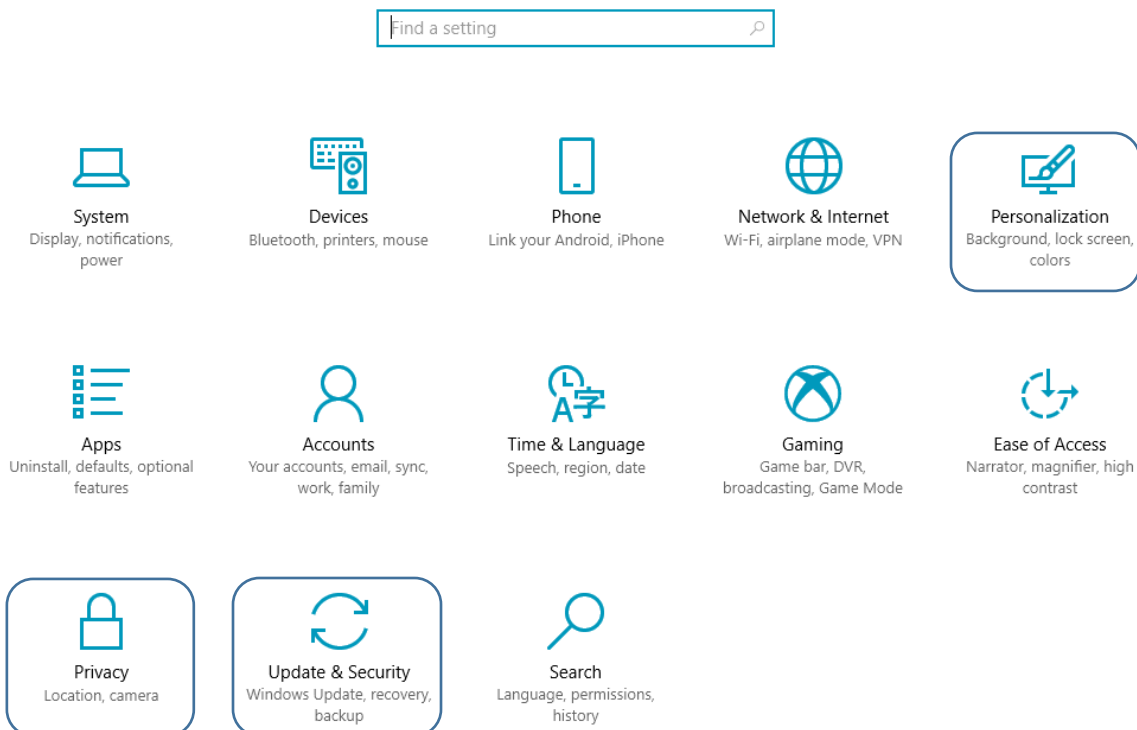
Find a setting

System
Display, notifications, power

Devices
Bluetooth, printers, mouse

Phone
Link your Android, iPhone

Network & Internet
Wi-Fi, airplane mode, VPN

Personalization
Background, lock screen, colors

Apps
Uninstall, defaults, optional features

Accounts
Your accounts, email, sync, work, family

A字
Time & Language
Speech, region, date

Gaming
Game bar, DVR, broadcasting, Game Mode

Ease of Access
Narrator, magnifier, high contrast

Privacy
Location, camera

Update & Security
Windows Update, recovery, backup

Search
Language, permissions, history